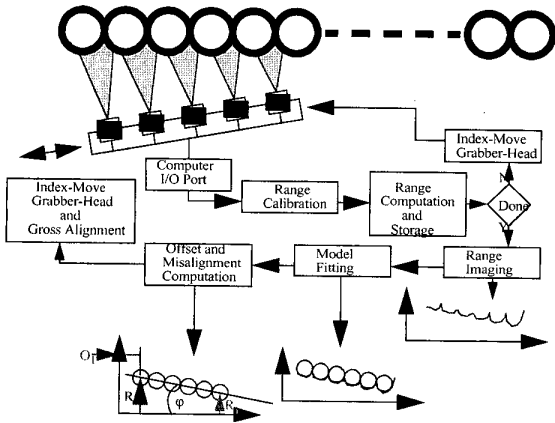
Index-Move Grabber-Head

Computer I/O Port

Range Calibration

Range Computation and Storage

Done

N

Y

Index-Move Grabber-Head and Gross Alignment

Offset and Misalignment Computation

Model Fitting

Range Imaging

O

R

φ

R